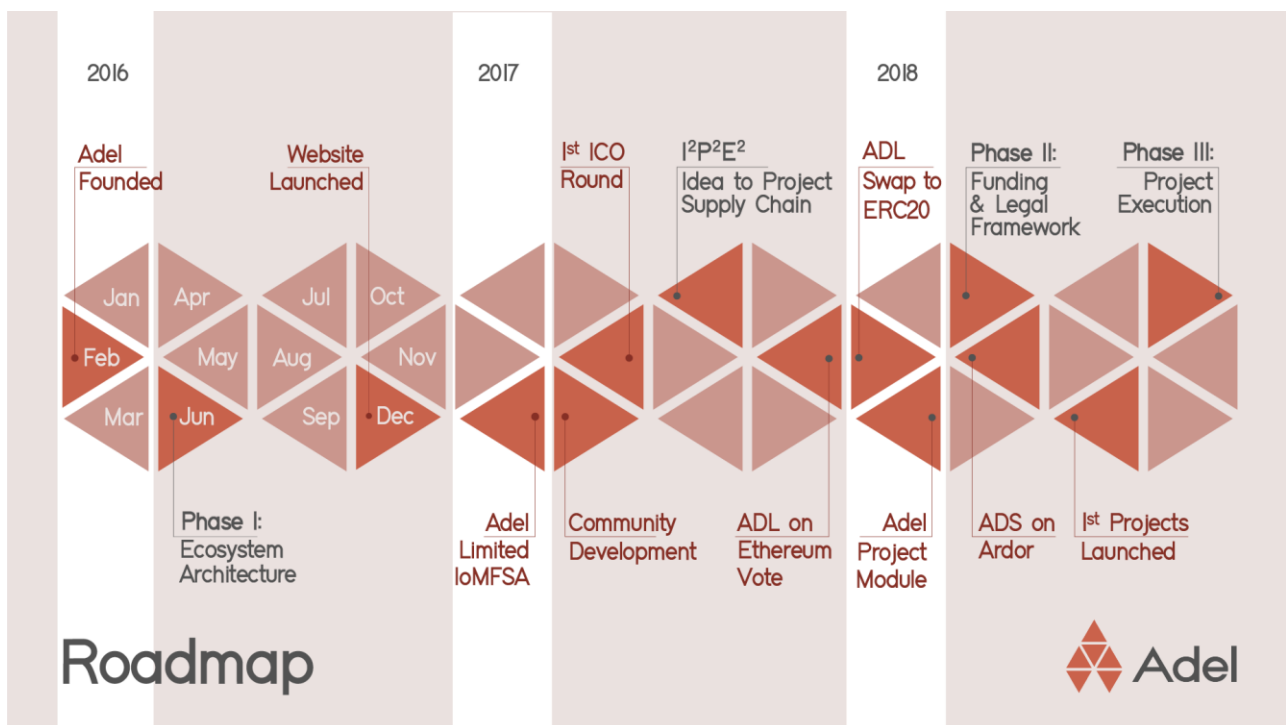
2016

2017

2018

Adel Founded

Website Launched

1st ICO Round

$I^2P^2E^2$ Idea to Project Supply Chain

ADL Swap to ERC20

Phase II: Funding & Legal Framework

Phase III: Project Execution

Jan

Apr

Jul

Oct

Feb

May

Aug

Nov

Mar

Jun

Sep

Dec

Phase I: Ecosystem Architecture

Adel Limited IoMFSA

Community Development

ADL on Ethereum Vote

Adel Project Module

ADS on Ardor

1st Projects Launched

Roadmap

Adel